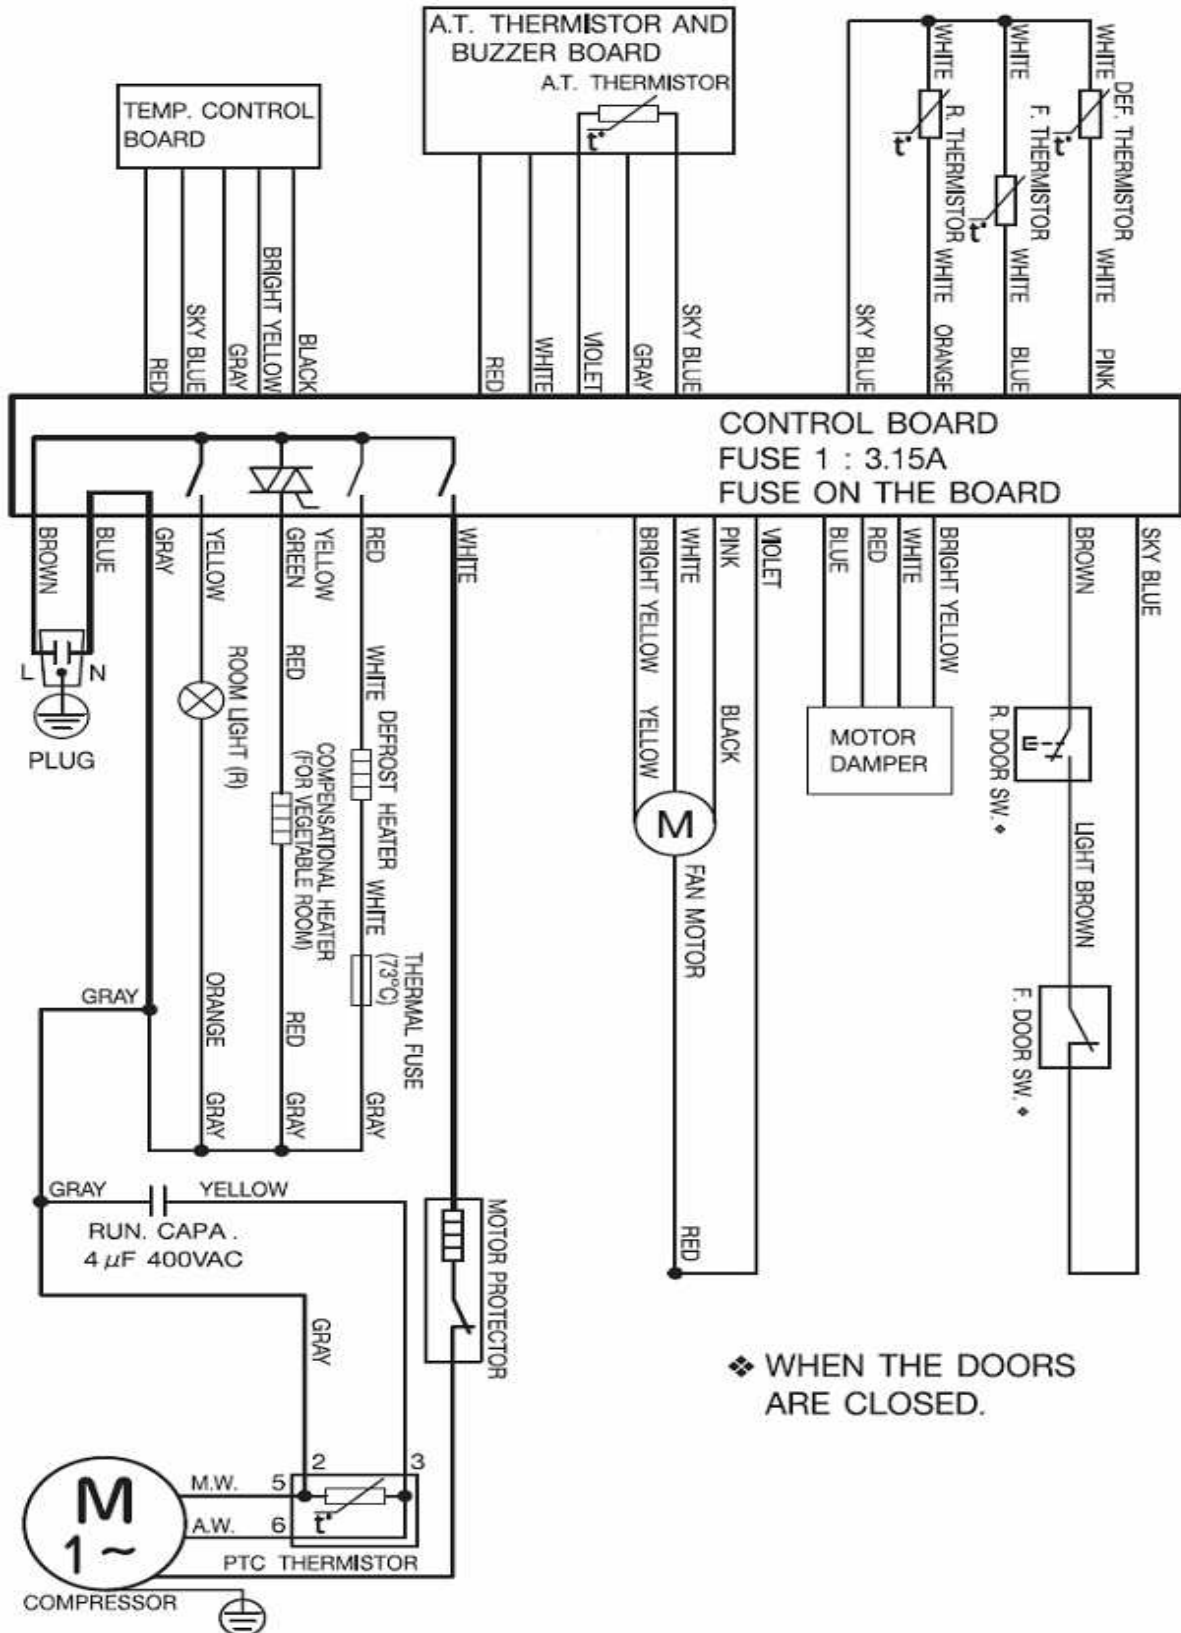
TEMP. CONTROL BOARD

RED
SKY BLUE
GRAY
BRIGHT YELLOW
BLACK

A.T. THERMISTOR AND BUZZER BOARD
A.T. THERMISTOR
t°

RED
WHITE
VIOLET
GRAY
SKY BLUE

WHITE
R. THERMISTOR
t°
WHITE
ORANGE

WHITE
F. THERMISTOR
t°
WHITE
BLUE

WHITE
DEF. THERMISTOR
t°
WHITE
PINK

SKY BLUE

CONTROL BOARD
FUSE 1 : 3.15A
FUSE ON THE BOARD

BROWN
BLUE
GRAY
YELLOW
GREEN
YELLOW
RED
WHITE

L N
PLUG

ROOM LIGHT (R)
ORANGE
GRAY

RED
COMPENSATIONAL HEATER (FOR VEGETABLE ROOM)
RED
GRAY

WHITE
DEFROST HEATER
WHITE
THERMAL FUSE (73°C)
GRAY

GRAY

BRIGHT YELLOW
YELLOW
WHITE
PINK
BLACK
VIOLET
M
FAN MOTOR
RED

BLUE
RED
WHITE
BRIGHT YELLOW
MOTOR DAMPER

BROWN
R. DOOR SW. ❖
LIGHT BROWN
F. DOOR SW. ❖
SKY BLUE

GRAY
YELLOW
RUN. CAPA.
4 $\mu$F 400VAC

GRAY

MOTOR PROTECTOR

❖ WHEN THE DOORS ARE CLOSED.

M
1~
COMPRESSOR
M.W. 5
A.W. 6
2
3
t°
PTC THERMISTOR